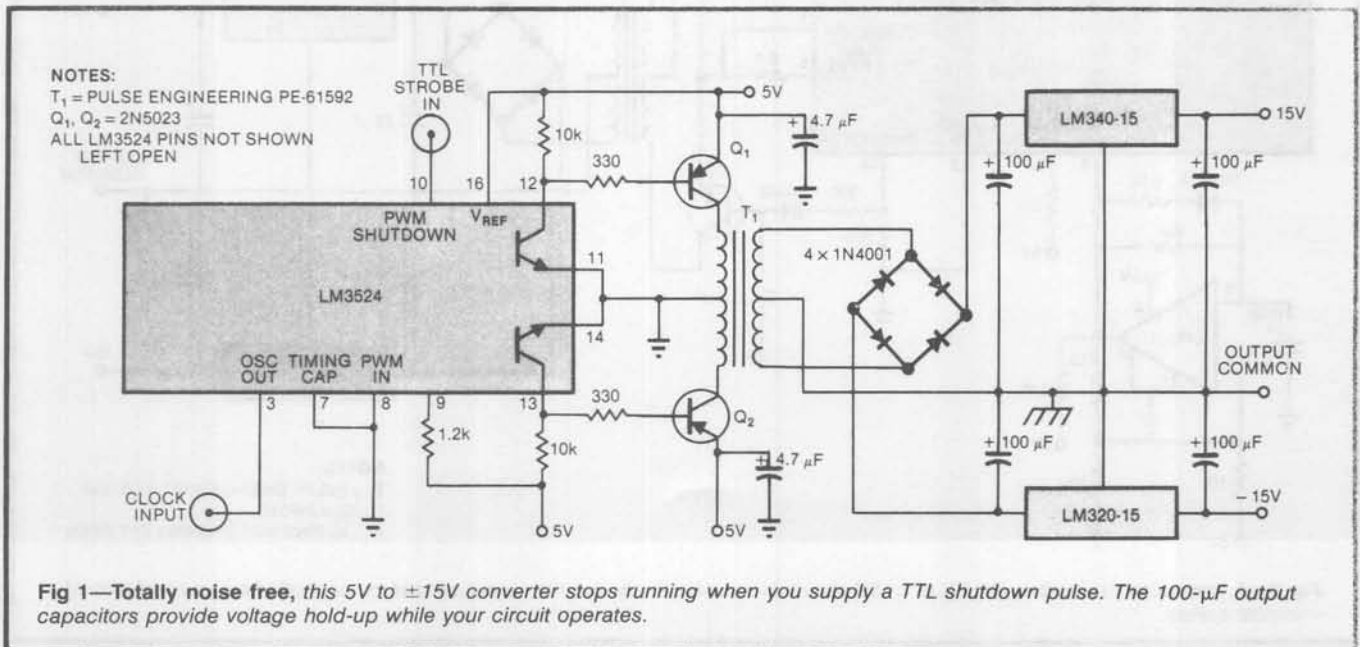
NOTES:
$T_1$ = PULSE ENGINEERING PE-61592
$Q_1$, $Q_2$ = 2N5023
ALL LM3524 PINS NOT SHOWN LEFT OPEN

TTL STROBE IN

5V
4.7 $\mu$F
10k
330
$Q_1$
10
16
12
PWM SHUTDOWN
$V_{REF}$
$T_1$
LM3524
11
14
4 × 1N4001
LM340-15
15V
+ 100 $\mu$F
+ 100 $\mu$F
OUTPUT COMMCN
OSC OUT
TIMING CAP
PWM IN
3
7
8
9
13
330
$Q_2$
1.2k
10k
4.7 $\mu$F
+ 100 $\mu$F
+ 100 $\mu$F
CLOCK INPUT
5V
5V
LM320-15
– 15V

Fig 1—Totally noise free, this 5V to ±15V converter stops running when you supply a TTL shutdown pulse. The 100-$\mu$F output capacitors provide voltage hold-up while your circuit operates.